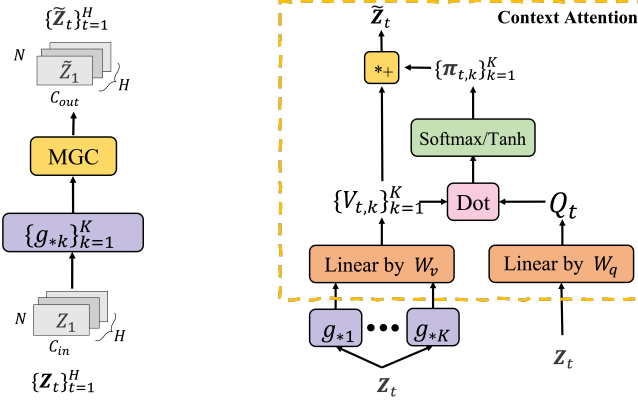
$\{\tilde{\boldsymbol{Z}}_t\}_{t=1}^{H}$

$N$

$\tilde{Z}_1$

$H$

$C_{out}$

MGC

$\{g_{*k}\}_{k=1}^{K}$

$N$

$Z_1$

$H$

$C_{in}$

$\{\boldsymbol{Z}_t\}_{t=1}^{H}$

Context Attention

$\tilde{\boldsymbol{Z}}_t$

$*_+$

$\{\boldsymbol{\pi}_{t,k}\}_{k=1}^{K}$

Softmax/Tanh

$\{V_{t,k}\}_{k=1}^{K}$

Dot

$Q_t$

Linear by $W_v$

Linear by $W_q$

$g_{*1}$

$g_{*K}$

$\boldsymbol{Z}_t$

$\boldsymbol{Z}_t$